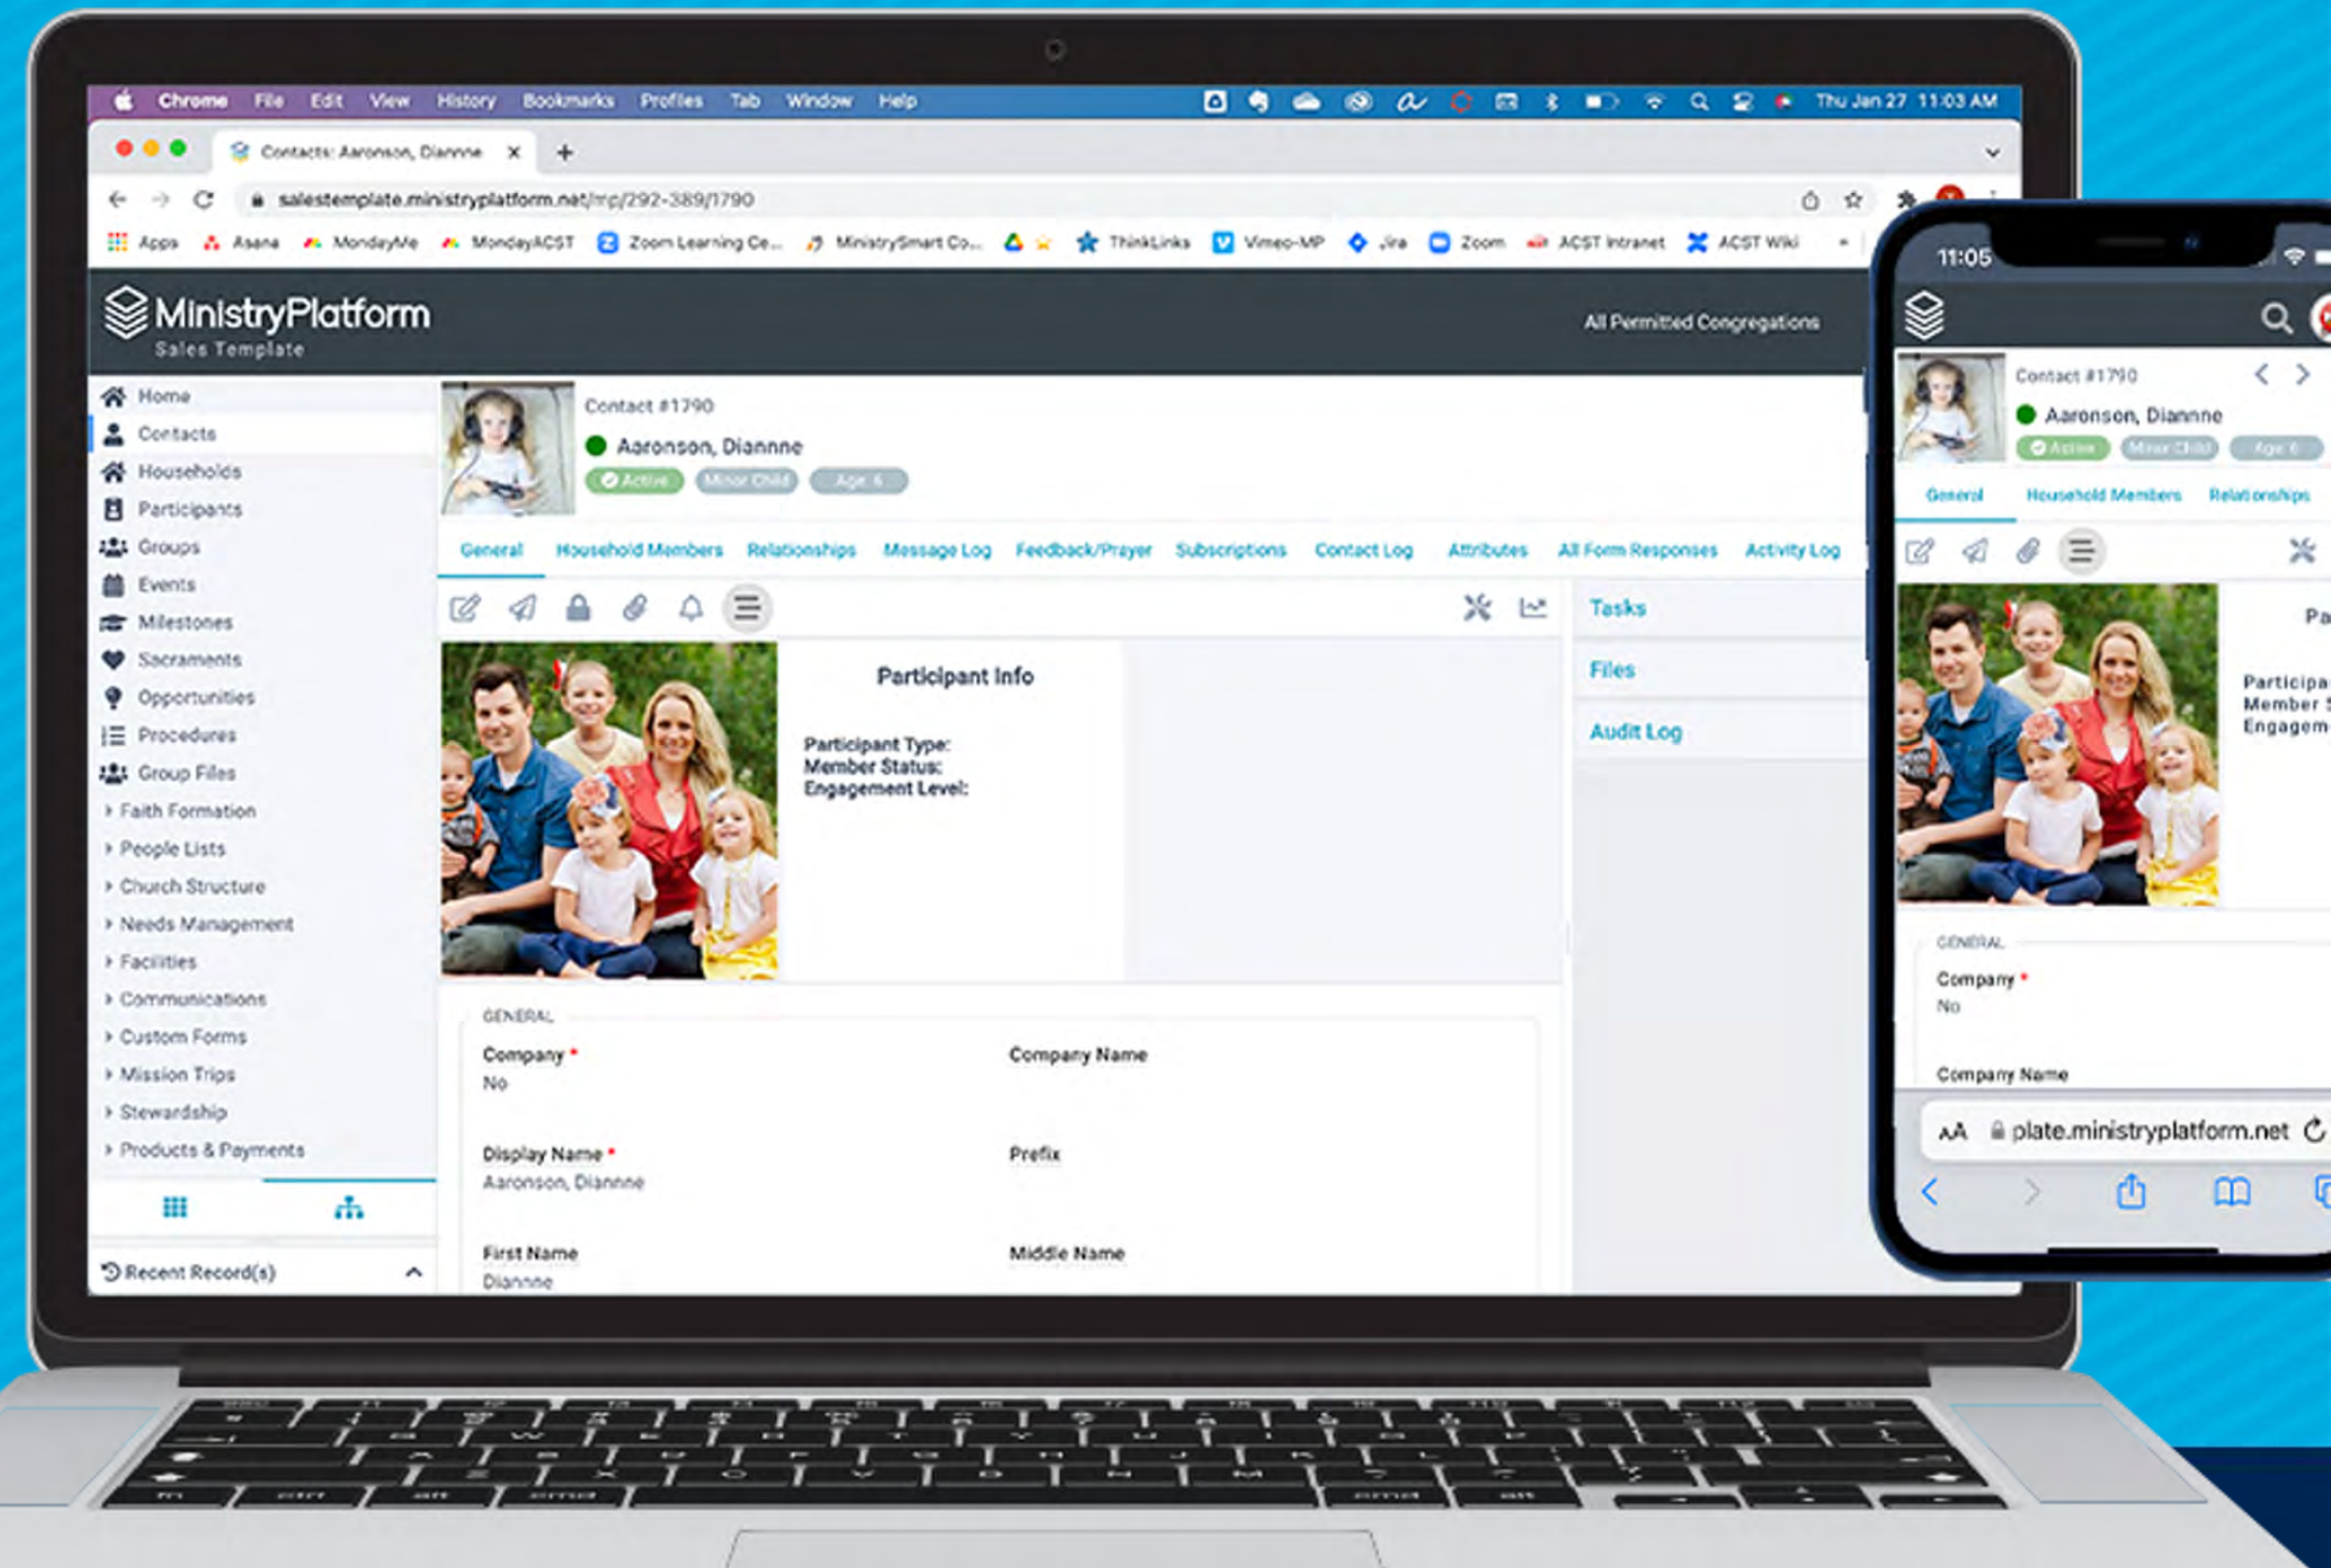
Chrome File Edit View History Bookmarks Profiles Tab Window Help

Thu Jan 27 11:03 AM

Contacts: Aaronson, Dianne

salestemplate.ministryplatform.net/mp/292-389/1790

Apps Asana MondayMe MondayACST Zoom Learning Ce... MinistrySmart Co... ThinkLinks Vimeo-MP Jira Zoom ACST Intranet ACST Wiki

MinistryPlatform
Sales Template

All Permitted Congregations

Home
Contacts
Households
Participants
Groups
Events
Milestones
Sacraments
Opportunities
Procedures
Group Files
Faith Formation
People Lists
Church Structure
Needs Management
Facilities
Communications
Custom Forms
Mission Trips
Stewardship
Products & Payments

Recent Record(s)

Contact #1790
Aaronson, Dianne
Active Minor Child Age 6

General Household Members Relationships Message Log Feedback/Prayer Subscriptions Contact Log Attributes All Form Responses Activity Log

Participant Info

Participant Type:
Member Status:
Engagement Level:

Tasks
Files
Audit Log

GENERAL
Company *
No
Company Name
Display Name *
Aaronson, Dianne
Prefix
First Name
Dianne
Middle Name

11:05

Contact #1790
Aaronson, Dianne
Active Minor Child Age 6

General Household Members Relationships

Pa
Participa
Member S
Engagem

GENERAL
Company *
No
Company Name

AA plate.ministryplatform.net